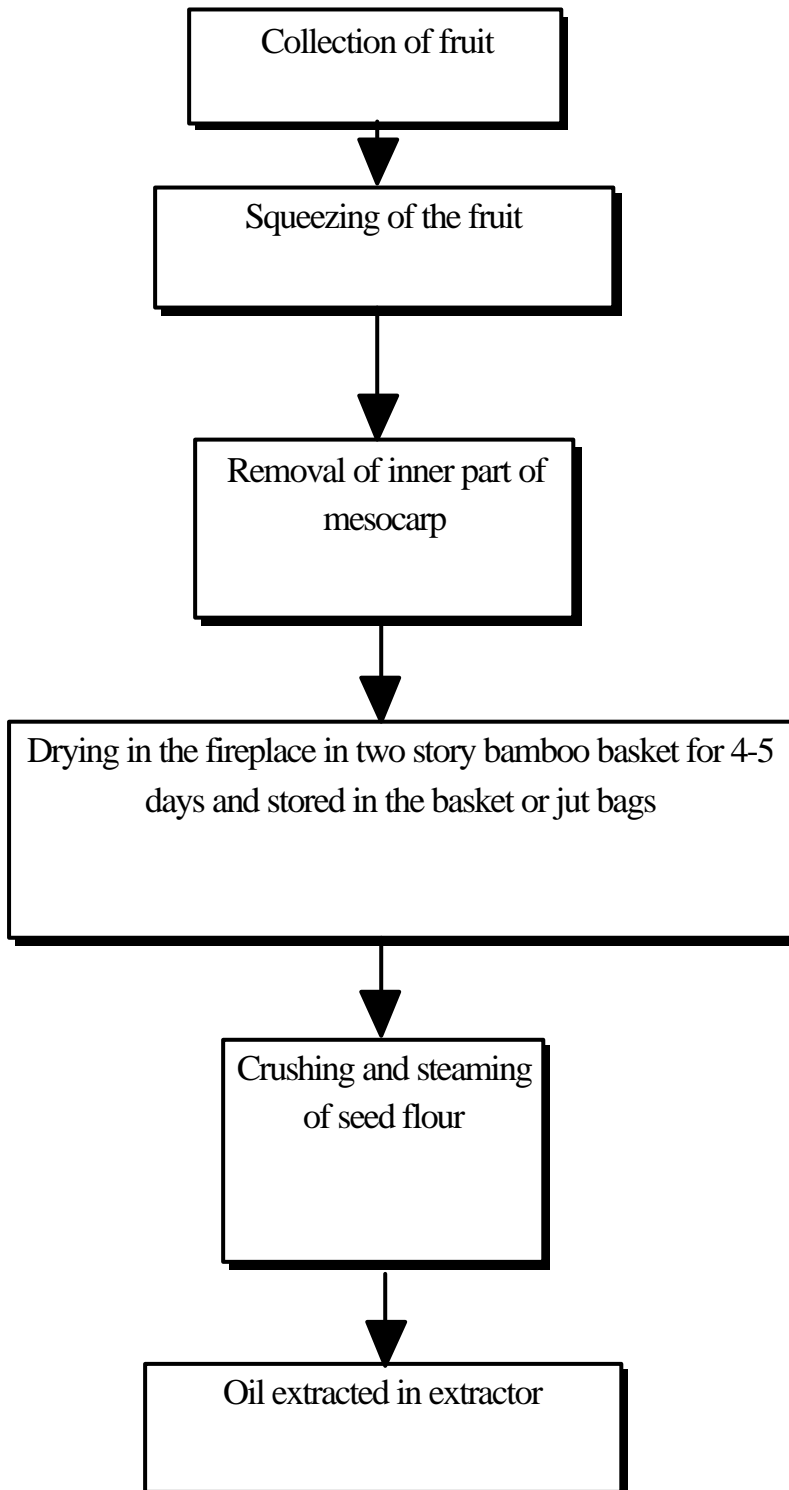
Collection of fruit

Squeezing of the fruit

Removal of inner part of mesocarp

Drying in the fireplace in two story bamboo basket for 4-5 days and stored in the basket or jut bags

Crushing and steaming of seed flour

Oil extracted in extractor